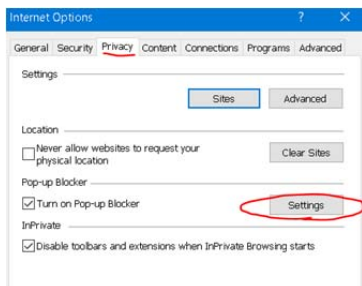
Internet Options ? X

General Security Privacy Content Connections Programs Advanced

Settings

Sites Advanced

Location

Never allow websites to request your physical location

Clear Sites

Pop-up Blocker

Turn on Pop-up Blocker

Settings

InPrivate

Disable toolbars and extensions when InPrivate Browsing starts